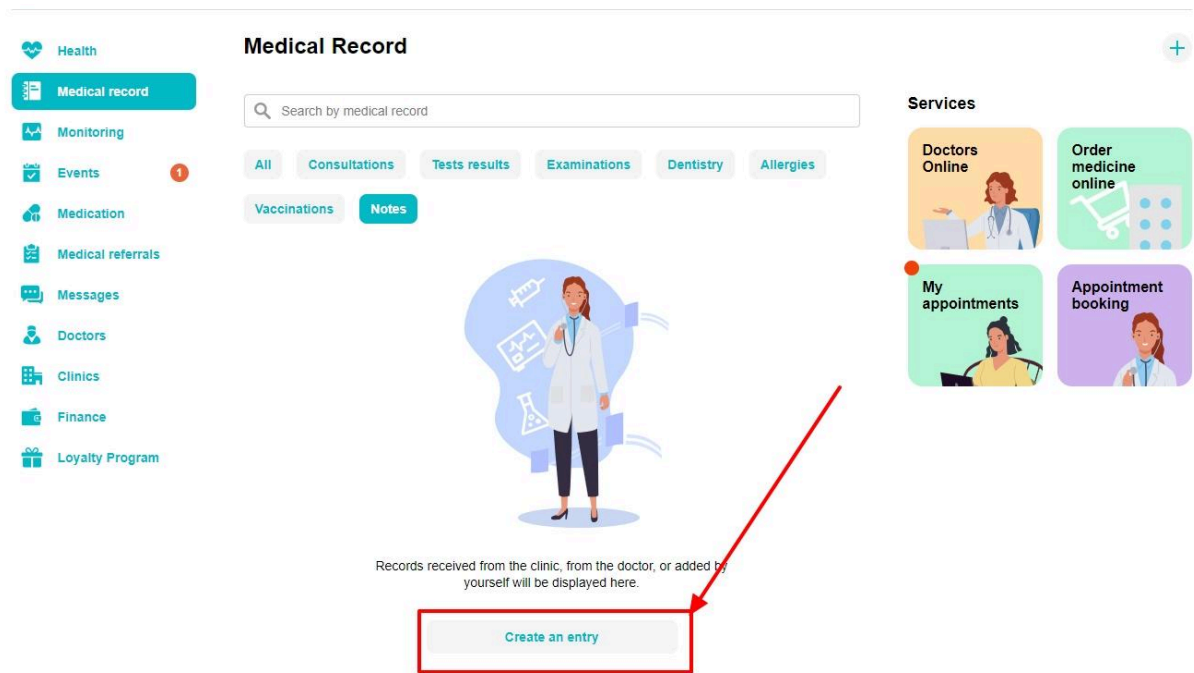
Health
Medical record
Monitoring
Events 1
Medication
Medical referrals
Messages
Doctors
Clinics
Finance
Loyalty Program

Medical Record

+

Search by medical record

All
Consultations
Tests results
Examinations
Dentistry
Allergies
Vaccinations
Notes

Records received from the clinic, from the doctor, or added by yourself will be displayed here.

Create an entry

Services

Doctors Online
Order medicine online
My appointments
Appointment booking